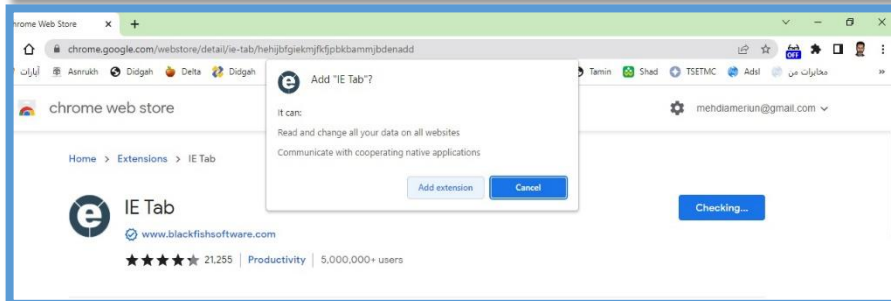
rome Web Store ×  +

chrome.google.com/webstore/detail/ie-tab/hehijbfgiekmjfkfjpbkbammjbdenadd

OFF

آپارات  Asnrukh  Didgah  Delta  Didgah  Tamin  Shad  TSETMC  Adsl  مخابرات من  »

chrome web store

mehdiameriun@gmail.com

Home > Extensions > IE Tab

IE Tab

www.blackfishsoftware.com

21,255 | Productivity | 5,000,000+ users

Checking...

Add "IE Tab"?

It can:

Read and change all your data on all websites

Communicate with cooperating native applications

Add extension

Cancel